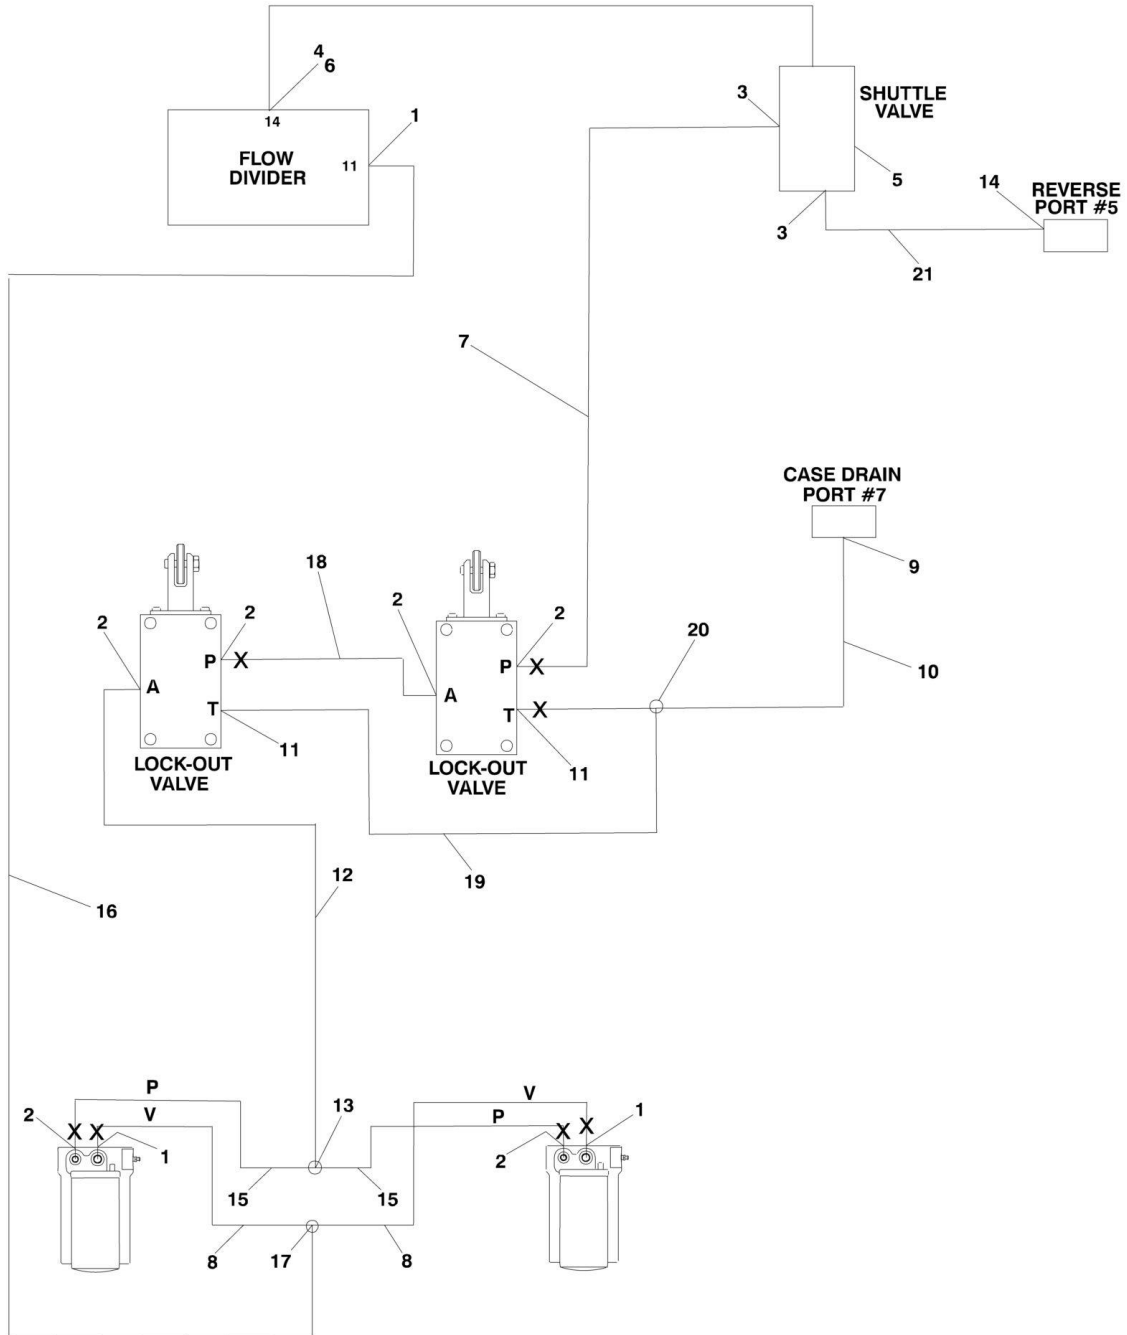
4
6
14
FLOW DIVIDER
11
1

SHUTTLE VALVE
3
5
3
14
REVERSE PORT #5
21

7

CASE DRAIN PORT #7
9

18
2
2
P X
A
T
11
LOCK-OUT VALVE

2
2
P X
A
T X
11
LOCK-OUT VALVE

20
10

19
12
16

P
V
2 X X 1
13
V
P
X X 1
2
15
15
8
17
8